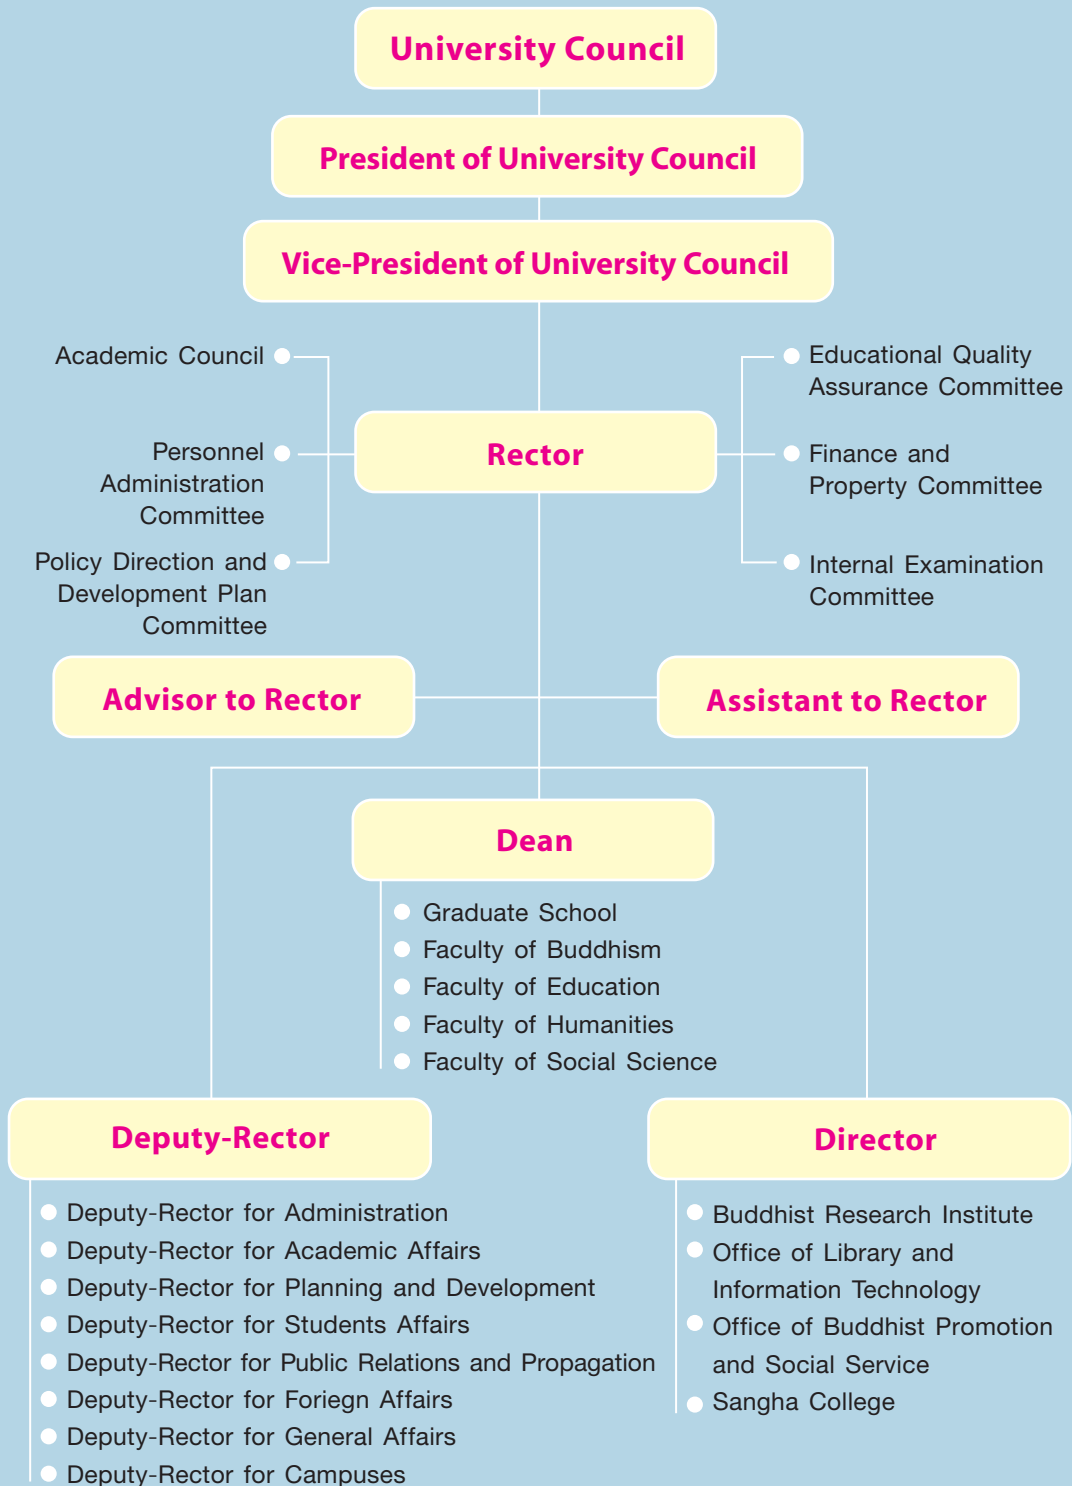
University Council

President of University Council

Vice-President of University Council

Academic Council

Personnel Administration Committee

Policy Direction and Development Plan Committee

Rector

Educational Quality Assurance Committee

Finance and Property Committee

Internal Examination Committee

Advisor to Rector

Assistant to Rector

Dean

Graduate School
Faculty of Buddhism
Faculty of Education
Faculty of Humanities
Faculty of Social Science

Deputy-Rector

Deputy-Rector for Administration
Deputy-Rector for Academic Affairs
Deputy-Rector for Planning and Development
Deputy-Rector for Students Affairs
Deputy-Rector for Public Relations and Propagation
Deputy-Rector for Foriegn Affairs
Deputy-Rector for General Affairs
Deputy-Rector for Campuses

Director

Buddhist Research Institute
Office of Library and Information Technology
Office of Buddhist Promotion and Social Service
Sangha College